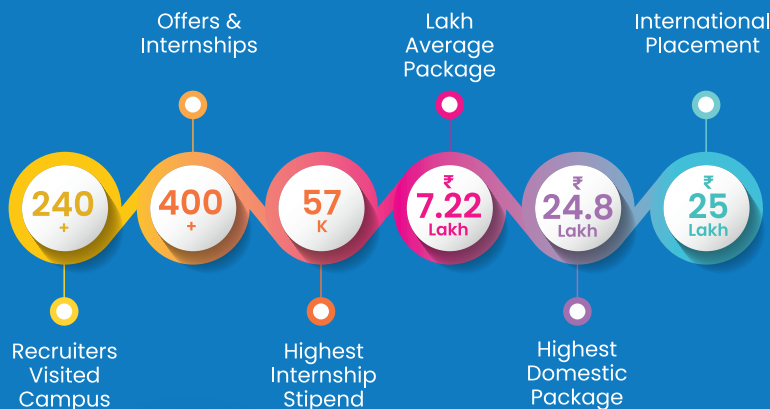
Offers & Internships

Lakh Average Package

International Placement

240 +

400 +

57 K

₹ 7.22 Lakh

₹ 24.8 Lakh

₹ 25 Lakh

Recruiters Visited Campus

Highest Internship Stipend

Highest Domestic Package